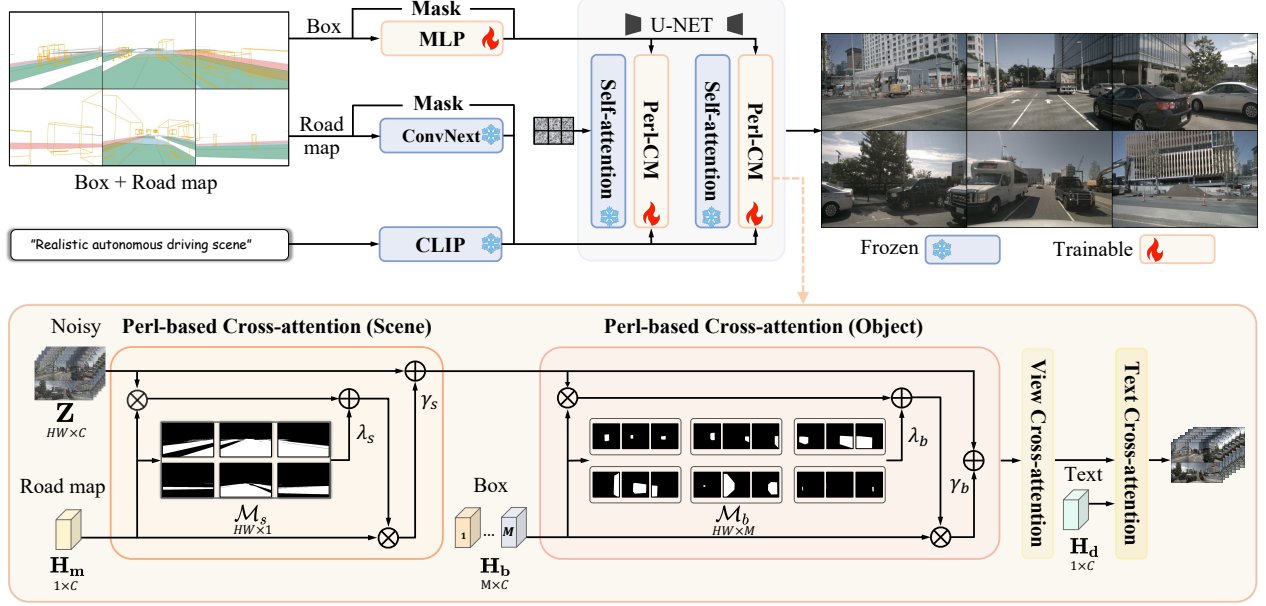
Box + Road map

Box

Mask

MLP

Road map

Mask

ConvNext

"Realistic autonomous driving scene"

CLIP

U-NET

Self-attention

Perl-CM

Self-attention

Perl-CM

Frozen

Trainable

Noisy

$\mathbf{Z}$
$HW\times C$

Road map

$\mathbf{H_m}$
$1\times C$

Perl-based Cross-attention (Scene)

$\lambda_s$

$\gamma_s$

$\mathcal{M}_s$
$HW\times 1$

Box

1 ... $M$

$\mathbf{H_b}$
$M\times C$

Perl-based Cross-attention (Object)

$\lambda_b$

$\gamma_b$

$\mathcal{M}_b$
$HW\times M$

View Cross-attention

Text

$\mathbf{H_d}$
$1\times C$

Text Cross-attention